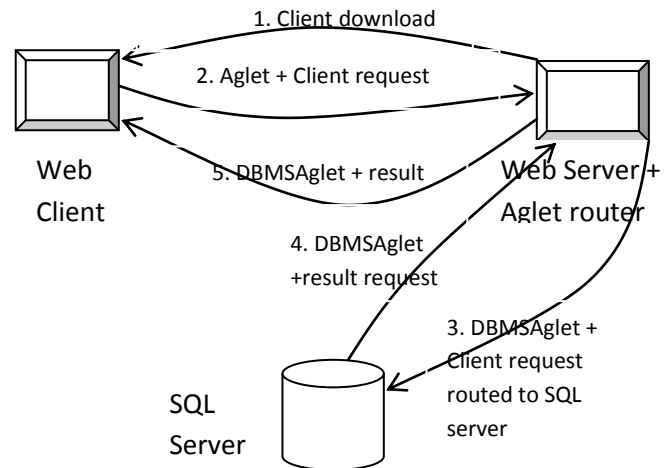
1. Client download

2. Aglet + Client request

Web Client

5. DBMSAglet + result

Web Server + Aglet router

4. DBMSAglet +result request

3. DBMSAglet + Client request routed to SQL server

SQL Server